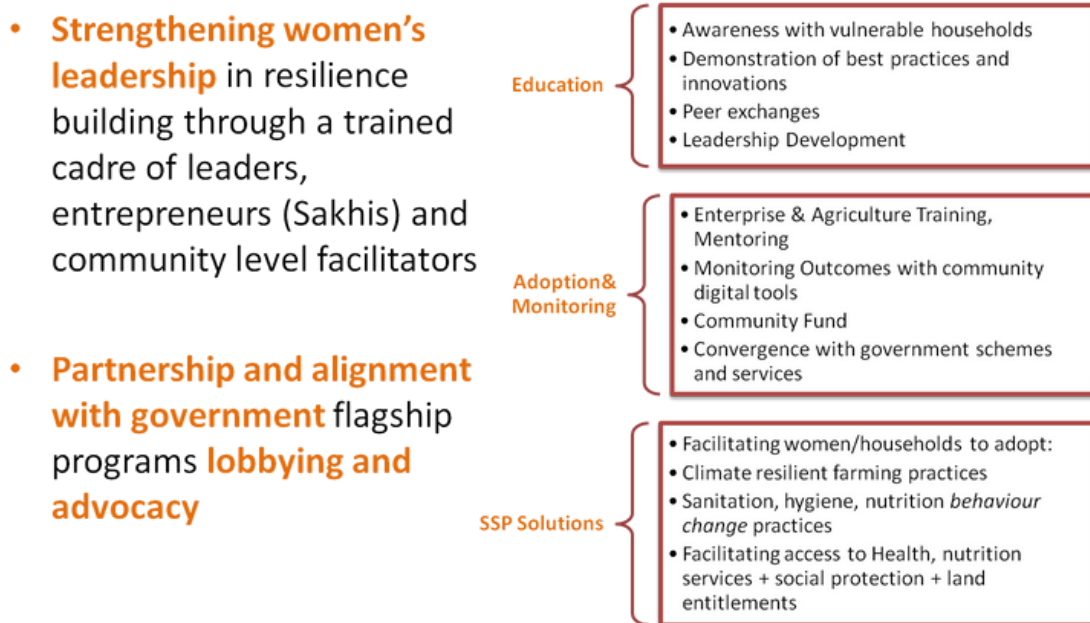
• **Strengthening women's leadership** in resilience building through a trained cadre of leaders, entrepreneurs (Sakhis) and community level facilitators

• **Partnership and alignment with government** flagship programs **lobbying and advocacy**

Education

• Awareness with vulnerable households
• Demonstration of best practices and innovations
• Peer exchanges
• Leadership Development

Adoption& Monitoring

• Enterprise & Agriculture Training, Mentoring
• Monitoring Outcomes with community digital tools
• Community Fund
• Convergence with government schemes and services

SSP Solutions

• Facilitating women/households to adopt:
• Climate resilient farming practices
• Sanitation, hygiene, nutrition *behaviour change* practices
• Facilitating access to Health, nutrition services + social protection + land entitlements